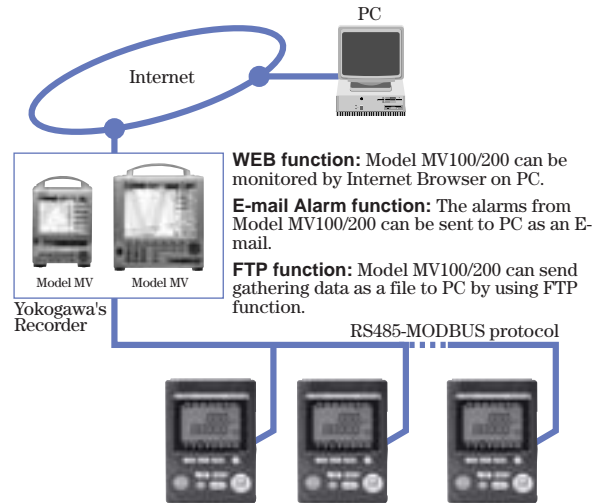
PC

Internet

Model MV

Model MV

Yokogawa's Recorder

**WEB function:** Model MV100/200 can be monitored by Internet Browser on PC.

**E-mail Alarm function:** The alarms from Model MV100/200 can be sent to PC as an E-mail.

**FTP function:** Model MV100/200 can send gathering data as a file to PC by using FTP function.

RS485-MODBUS protocol